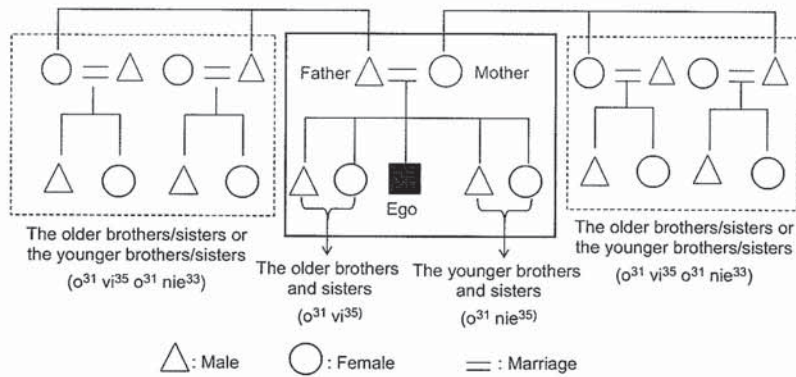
Father

Mother

Ego

The older brothers/sisters or the younger brothers/sisters ($o^{31}$ $vi^{35}$ $o^{31}$ $nie^{33}$)

The older brothers and sisters ($o^{31}$ $vi^{35}$)

The younger brothers and sisters ($o^{31}$ $nie^{35}$)

The older brothers/sisters or the younger brothers/sisters ($o^{31}$ $vi^{35}$ $o^{31}$ $nie^{33}$)

: Male : Female : Marriage